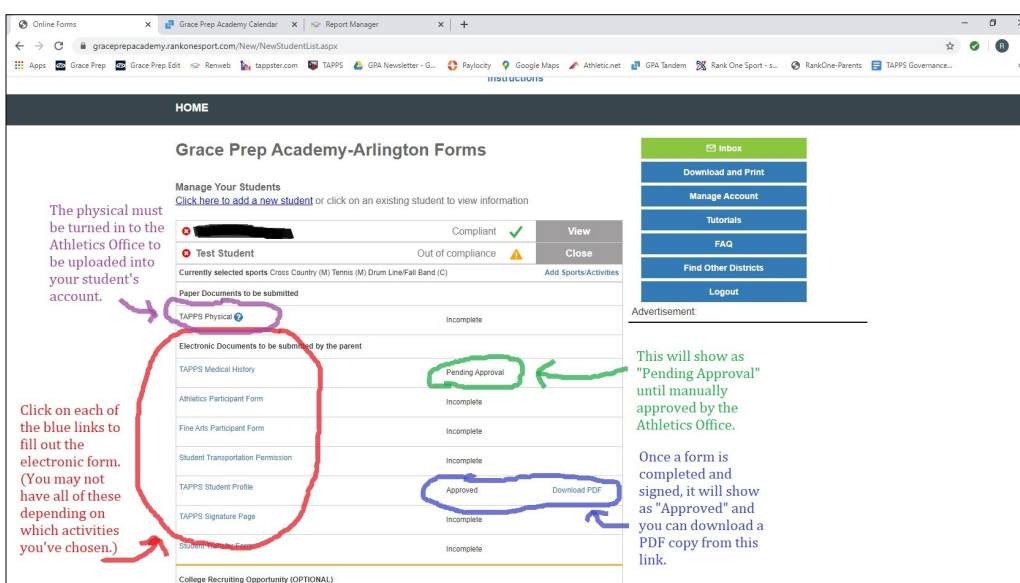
Online Forms | Grace Prep Academy Calendar | Report Manager | +

gracepprepacademy.rankonesport.com/New/NewStudentList.aspx

Apps | Grace Prep | Grace Prep Edit | Renweb | tappster.com | TAPPS | GPA Newsletter - G... | Paylocity | Google Maps | Athletic.net | GPA Tandem | Rank One Sport - s... | RankOne-Parents | TAPPS Governance...

Instructions

HOME

Grace Prep Academy-Arlington Forms

Manage Your Students
Click here to add a new student or click on an existing student to view information

| | Compliant | View |
|---|---|---|
| Test Student | Out of compliance | Close |

Currently selected sports Cross Country (M) Tennis (M) Drum Line/Fall Band (C) Add Sports/Activities

Paper Documents to be submitted

TAPPS Physical Incomplete

Electronic Documents to be submitted by the parent

| | | |
|---|---|---|
| TAPPS Medical History | Pending Approval | |
| Athletics Participant Form | Incomplete | |
| Fine Arts Participant Form | Incomplete | |
| Student Transportation Permission | Incomplete | |
| TAPPS Student Profile | Approved | Download PDF |
| TAPPS Signature Page | Incomplete | |
| Student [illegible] Form | Incomplete | |

College Recruiting Opportunity (OPTIONAL)

Inbox
Download and Print
Manage Account
Tutorials
FAQ
Find Other Districts
Logout
Advertisement:

The physical must be turned in to the Athletics Office to be uploaded into your student's account.

Click on each of the blue links to fill out the electronic form. (You may not have all of these depending on which activities you've chosen.)

This will show as "Pending Approval" until manually approved by the Athletics Office.

Once a form is completed and signed, it will show as "Approved" and you can download a PDF copy from this link.